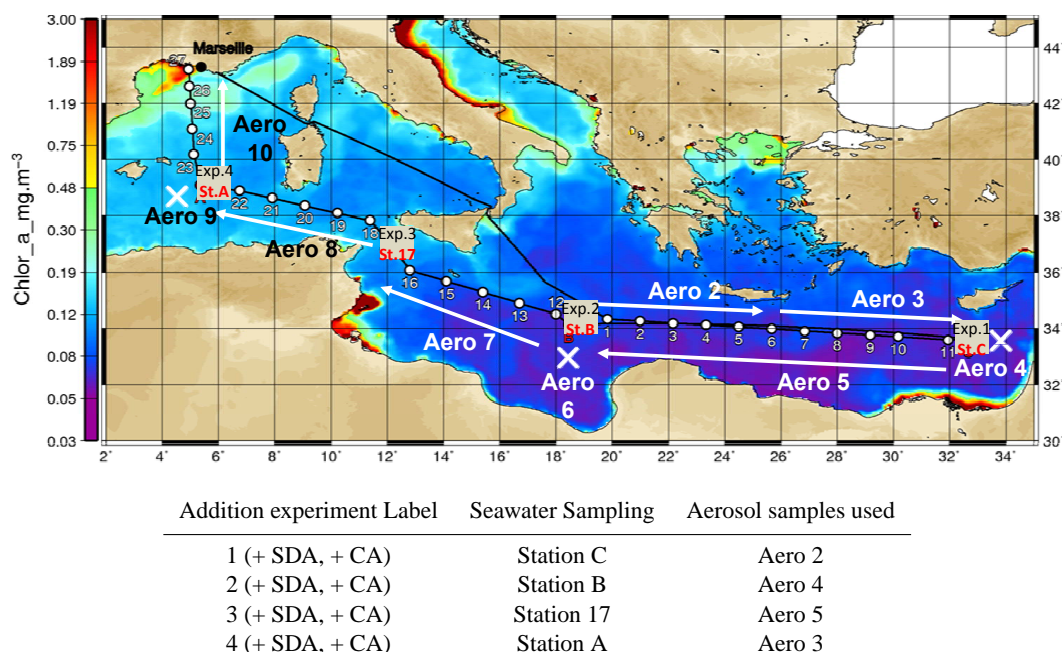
3.00
1.89
1.19
0.75
0.48
0.30
0.19
0.12
0.08
0.05
0.03
Chlor_a_mg.m$^{-3}$

Marseille
27
26
25
24
23
Exp.4
St.A
22
21
20
19
18
Exp.3
St.17
16
15
14
13
12
Exp.2
St.B
1
2
3
4
5
6
7
8
9
10
11
Exp.1
St.C

Aero 10
Aero 9
Aero 8
Aero 7
Aero 6
Aero 2
Aero 3
Aero 4
Aero 5

2° 4° 6° 8° 10° 12° 14° 16° 18° 20° 22° 24° 26° 28° 30° 32° 34°
44° 42° 40° 38° 36° 34° 32° 30°

| Addition experiment Label | Seawater Sampling | Aerosol samples used |
|---|---|---|
| 1 (+ SDA, + CA) | Station C | Aero 2 |
| 2 (+ SDA, + CA) | Station B | Aero 4 |
| 3 (+ SDA, + CA) | Station 17 | Aero 5 |
| 4 (+ SDA, + CA) | Station A | Aero 3 |